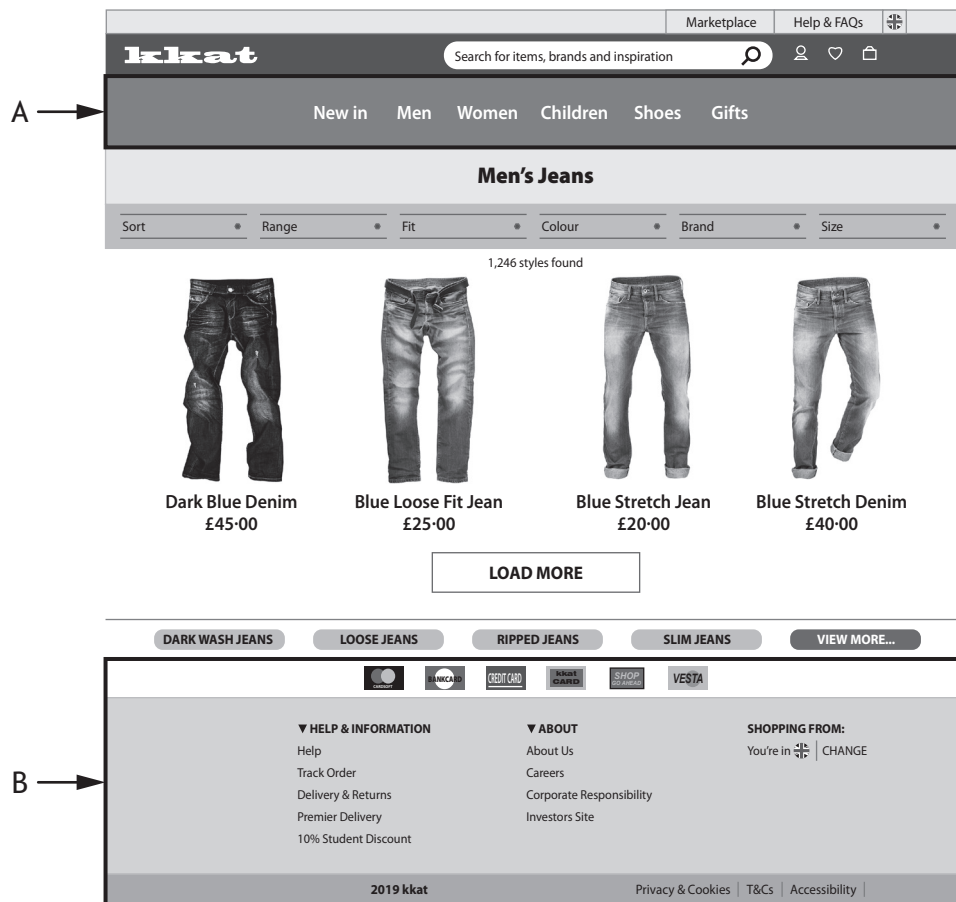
Marketplace | Help & FAQs

kkat

Search for items, brands and inspiration

A

New in Men Women Children Shoes Gifts

Men's Jeans

Sort Range Fit Colour Brand Size

1,246 styles found

Dark Blue Denim
£45·00

Blue Loose Fit Jean
£25·00

Blue Stretch Jean
£20·00

Blue Stretch Denim
£40·00

LOAD MORE

DARK WASH JEANS LOOSE JEANS RIPPED JEANS SLIM JEANS VIEW MORE...

B

CREDCRT BANKCARD CREDIT CARD kkat CARD SHOP GO AHEAD VESTA

▼HELP & INFORMATION
Help
Track Order
Delivery & Returns
Premier Delivery
10% Student Discount

▼ABOUT
About Us
Careers
Corporate Responsibility
Investors Site

SHOPPING FROM:
You're in | CHANGE

2019 kkat

Privacy & Cookies | T&Cs | Accessibility |